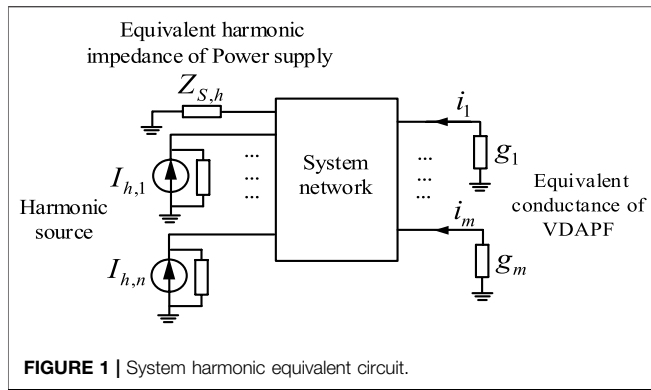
Equivalent harmonic impedance of Power supply

$Z_{S,h}$

$I_{h,1}$

Harmonic source

$I_{h,n}$

...
...
...

System network

...
...
...

$i_1$

$g_1$

Equivalent conductance of VDAPF

$i_m$

$g_m$

FIGURE 1 | System harmonic equivalent circuit.